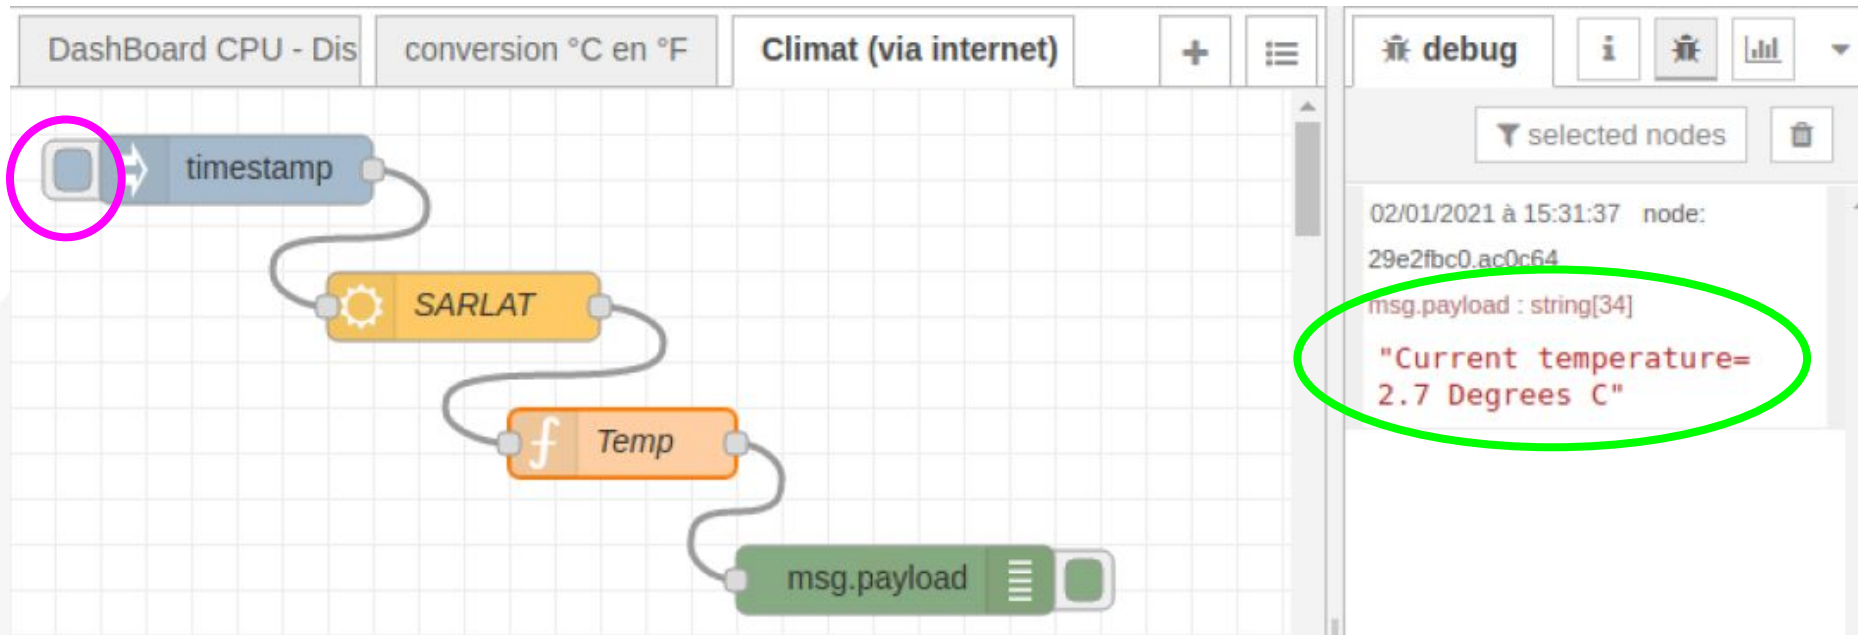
DashBoard CPU - Dis
conversion °C en °F
Climat (via internet)
+

debug
i

timestamp
SARLAT
Temp
msg.payload

selected nodes

02/01/2021 à 15:31:37 node: 29e2fbc0.ac0c64
msg.payload : string[34]
"Current temperature= 2.7 Degrees C"